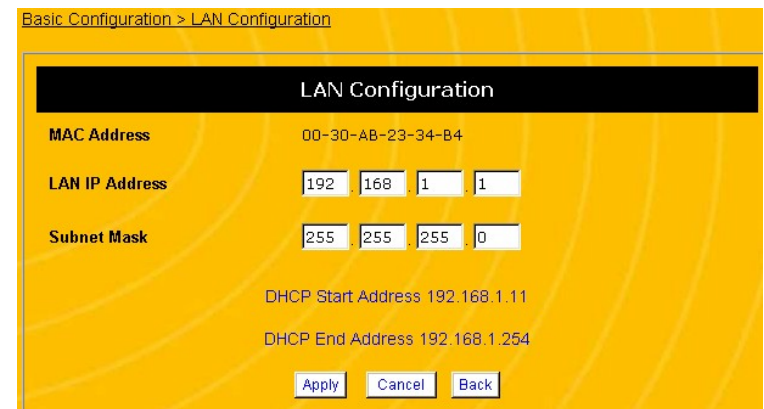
Basic Configuration > LAN Configuration

LAN Configuration

| | |
|---|---|
| MAC Address | 00-30-AB-23-34-B4 |
| LAN IP Address | 192 . 168 . 1 . 1 |
| Subnet Mask | 255 . 255 . 255 . 0 |

DHCP Start Address 192.168.1.11

DHCP End Address 192.168.1.254

Apply Cancel Back